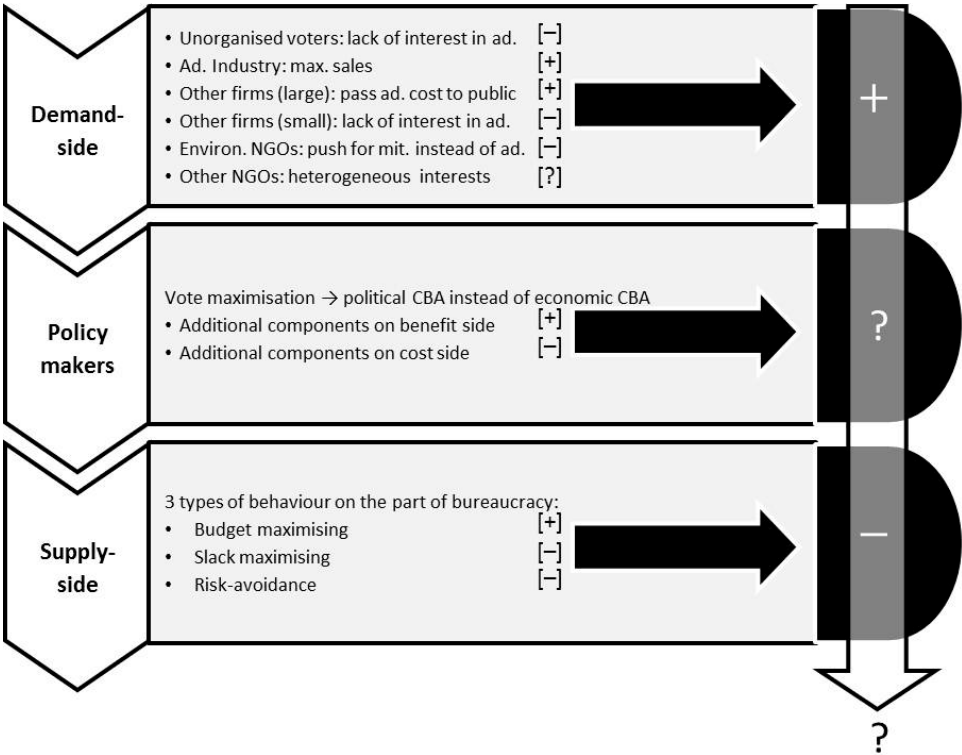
Demand-side

• Unorganised voters: lack of interest in ad. [–]
• Ad. Industry: max. sales [+]
• Other firms (large): pass ad. cost to public [+]
• Other firms (small): lack of interest in ad. [–]
• Environ. NGOs: push for mit. instead of ad. [–]
• Other NGOs: heterogeneous interests [?]

+

Policy makers

Vote maximisation → political CBA instead of economic CBA
• Additional components on benefit side [+]
• Additional components on cost side [–]

?

Supply-side

3 types of behaviour on the part of bureaucracy:
• Budget maximising [+]
• Slack maximising [–]
• Risk-avoidance [–]

–

?